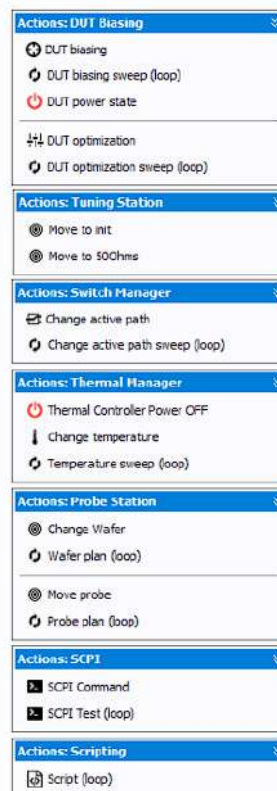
Actions: DUT Biasing

DUT biasing

DUT biasing sweep (loop)

DUT power state

DUT optimization

DUT optimization sweep (loop)

Actions: Tuning Station

Move to init

Move to 50Ohms

Actions: Switch Manager

Change active path

Change active path sweep (loop)

Actions: Thermal Manager

Thermal Controller Power OFF

Change temperature

Temperature sweep (loop)

Actions: Probe Station

Change Wafer

Wafer plan (loop)

Move probe

Probe plan (loop)

Actions: SCPI

SCPI Command

SCPI Test (loop)

Actions: Scripting

Script (loop)